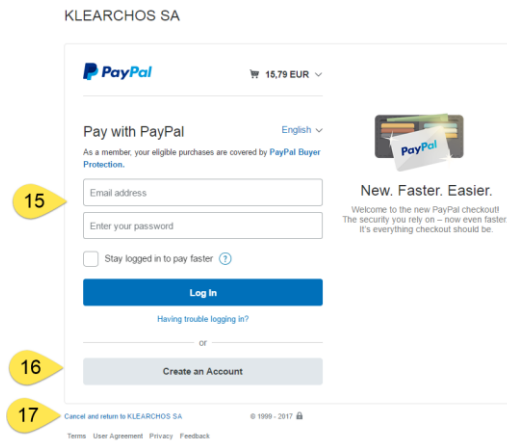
KLEARCHOS SA

PayPal

15,79 EUR

Pay with PayPal

English

As a member, your eligible purchases are covered by PayPal Buyer Protection.

15

Email address

Enter your password

Stay logged in to pay faster ?

Log In

Having trouble logging in?

or

16

Create an Account

PayPal

New. Faster. Easier.

Welcome to the new PayPal checkout! The security you rely on – now even faster. It's everything checkout should be.

17

Cancel and return to KLEARCHOS SA

© 1999 - 2017

Terms User Agreement Privacy Feedback